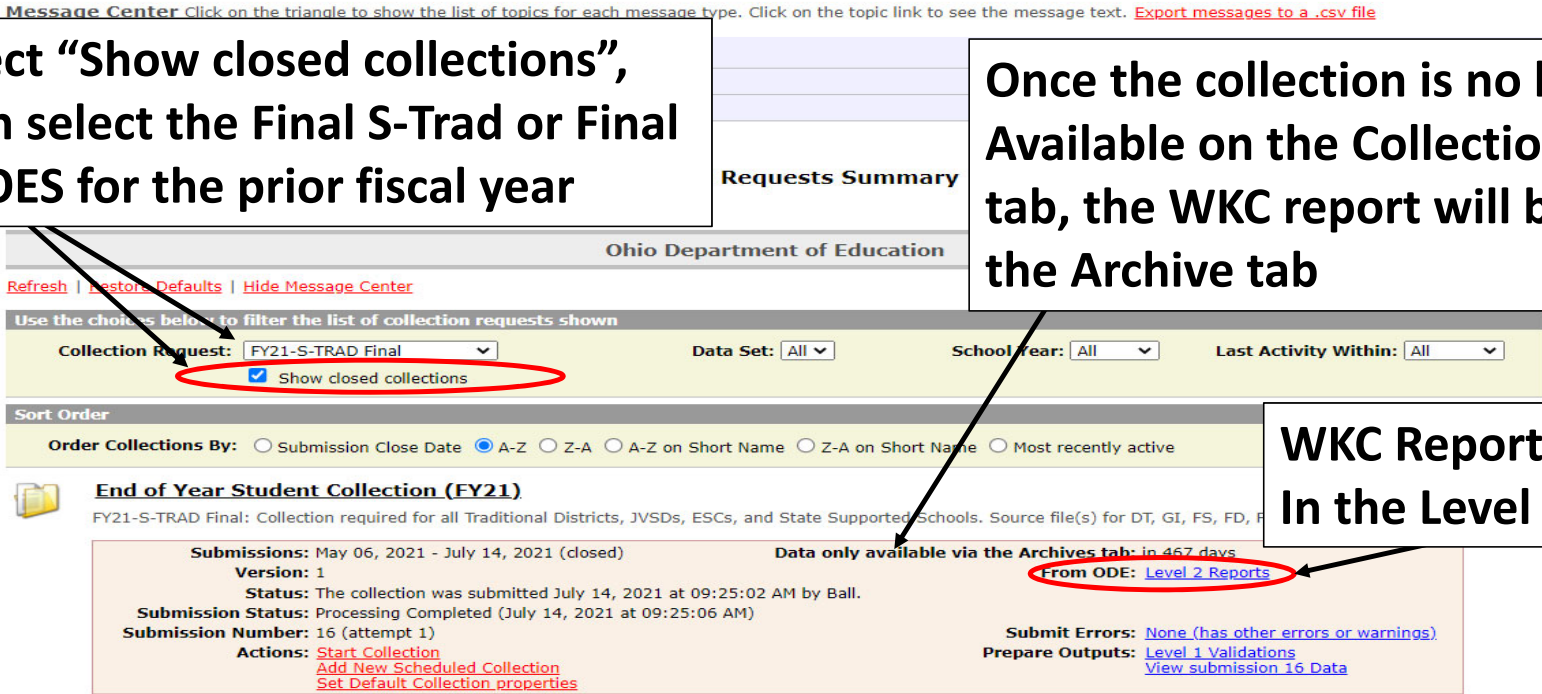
Message Center Click on the triangle to show the list of topics for each message type. Click on the topic link to see the message text. Export messages to a .csv file

ct "Show closed collections", n select the Final S-Trad or Final DES for the prior fiscal year

Once the collection is no l Available on the Collectio tab, the WKC report will b the Archive tab

Requests Summary

Ohio Department of Education

Refresh | Restore Defaults | Hide Message Center

Use the choices below to filter the list of collection requests shown

Collection Request: FY21-S-TRAD Final

Show closed collections

Data Set: All

School Year: All

Last Activity Within: All

Sort Order

Order Collections By: Submission Close Date A-Z Z-A A-Z on Short Name Z-A on Short Name Most recently active

WKC Report In the Level

End of Year Student Collection (FY21)

FY21-S-TRAD Final: Collection required for all Traditional Districts, JVSDs, ESCs, and State Supported Schools. Source file(s) for DT, GI, FS, FD, F

Submissions: May 06, 2021 - July 14, 2021 (closed)

Data only available via the Archives tab: in 467 days

Version: 1

From ODE: Level 2 Reports

Status: The collection was submitted July 14, 2021 at 09:25:02 AM by Ball.

Submission Status: Processing Completed (July 14, 2021 at 09:25:06 AM)

Submission Number: 16 (attempt 1)

Submit Errors: None (has other errors or warnings)

Actions: Start Collection
Add New Scheduled Collection
Set Default Collection properties

Prepare Outputs: Level 1 Validations
View submission 16 Data